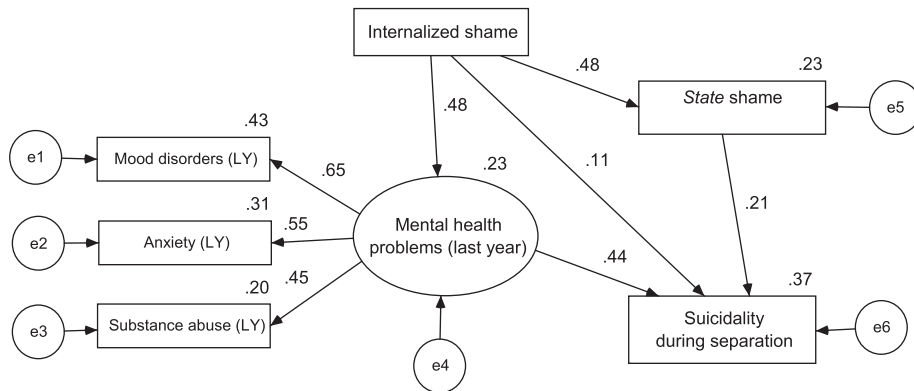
Internalized shame

.48

.23

State shame

e5

.48

.43

e1

Mood disorders (LY)

.65

.23

.11

.31

.55

Mental health problems (last year)

.21

e2

Anxiety (LY)

.44

.45

.20

.37

e3

Substance abuse (LY)

Suicidality during separation

e6

e4